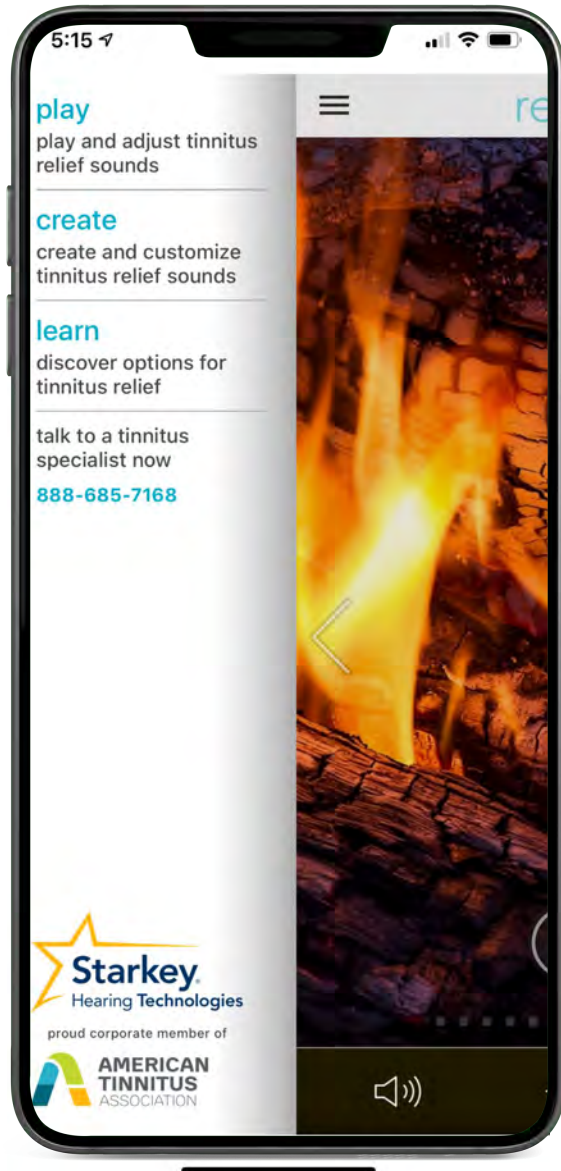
5:15

play
play and adjust tinnitus relief sounds

create
create and customize tinnitus relief sounds

learn
discover options for tinnitus relief

talk to a tinnitus specialist now
888-685-7168

Starkey
Hearing Technologies
proud corporate member of
AMERICAN TINNITUS ASSOCIATION

re